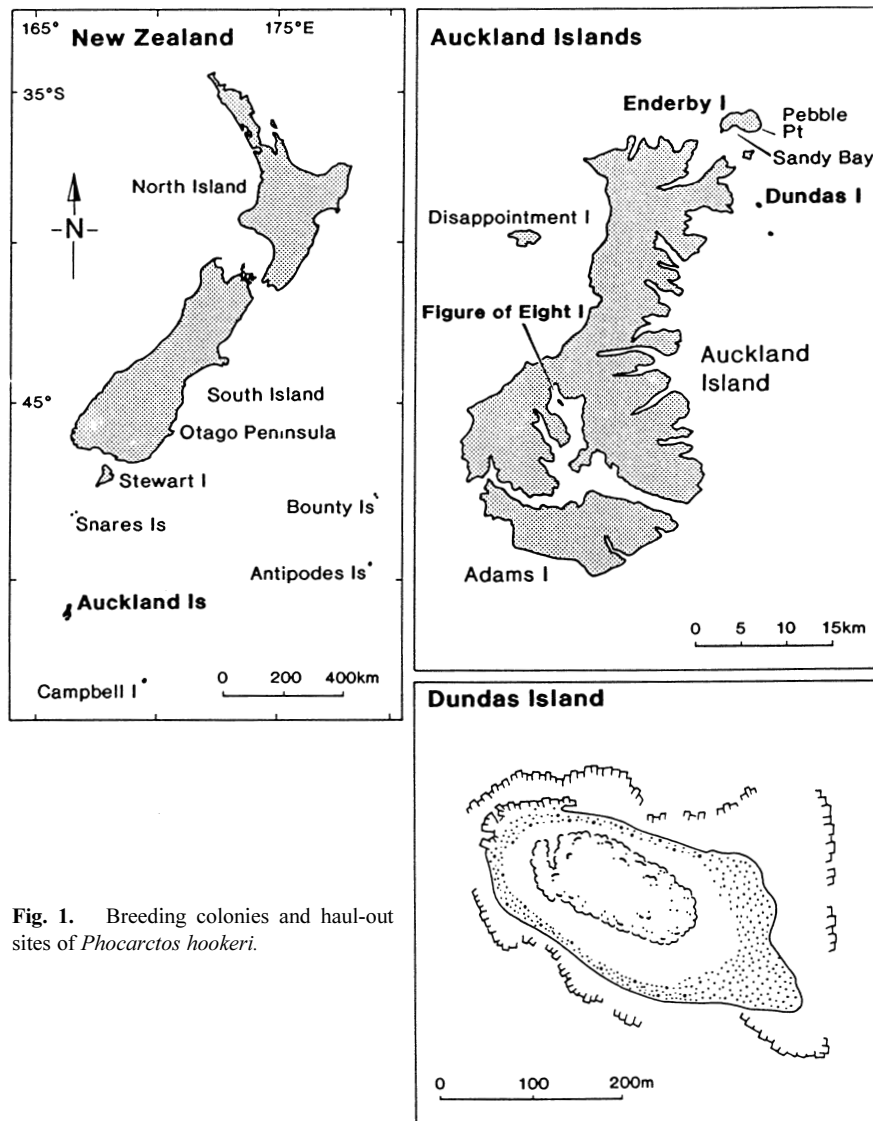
165° New Zealand 175°E

35°S

N

North Island

South Island

45°

Otago Peninsula

Stewart I

Bounty Is

Snares Is

Antipodes Is

Auckland Is

Campbell I

0 200 400km

Auckland Islands

Enderby I

Pebble Pt

Sandy Bay

Dundas I

Disappointment I

Figure of Eight I

Auckland Island

Adams I

0 5 10 15km

Dundas Island

0 100 200m

**Fig. 1.** Breeding colonies and haul-out sites of *Phocarctos hookeri.*